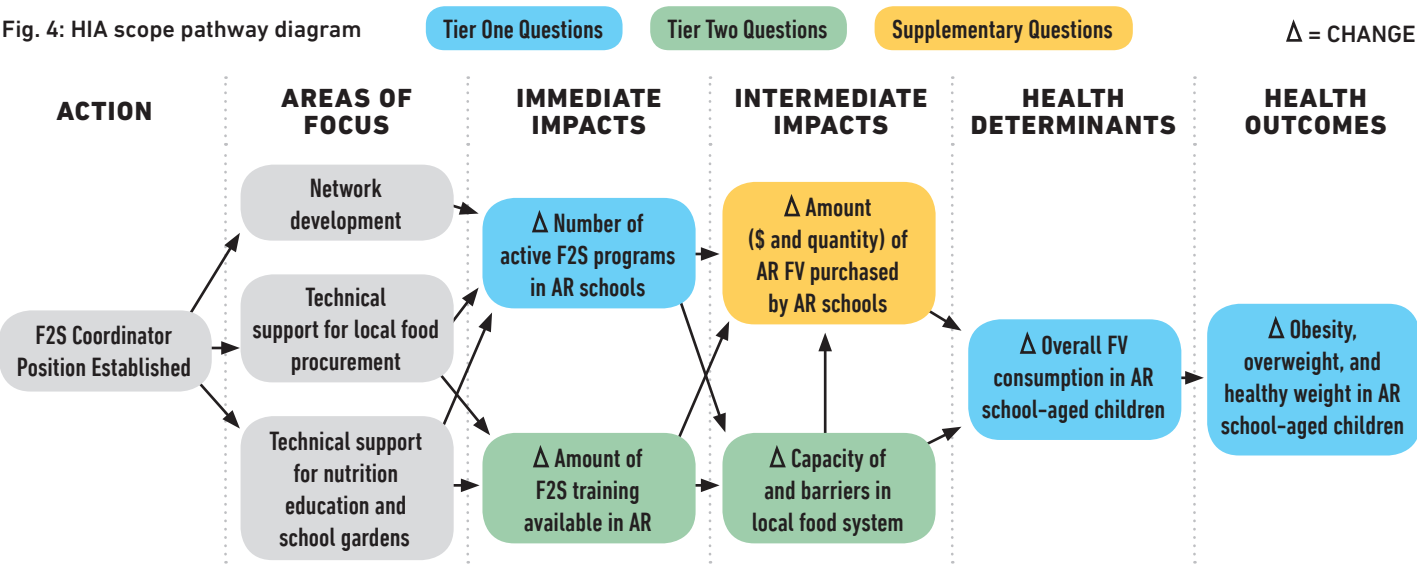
Fig. 4: HIA scope pathway diagram

Tier One Questions

Tier Two Questions

Supplementary Questions

$\Delta$ = CHANGE

ACTION

AREAS OF FOCUS

IMMEDIATE IMPACTS

INTERMEDIATE IMPACTS

HEALTH DETERMINANTS

HEALTH OUTCOMES

F2S Coordinator Position Established

Network development

Technical support for local food procurement

Technical support for nutrition education and school gardens

$\Delta$ Number of active F2S programs in AR schools

$\Delta$ Amount of F2S training available in AR

$\Delta$ Amount ($ and quantity) of AR FV purchased by AR schools

$\Delta$ Capacity of and barriers in local food system

$\Delta$ Overall FV consumption in AR school-aged children

$\Delta$ Obesity, overweight, and healthy weight in AR school-aged children